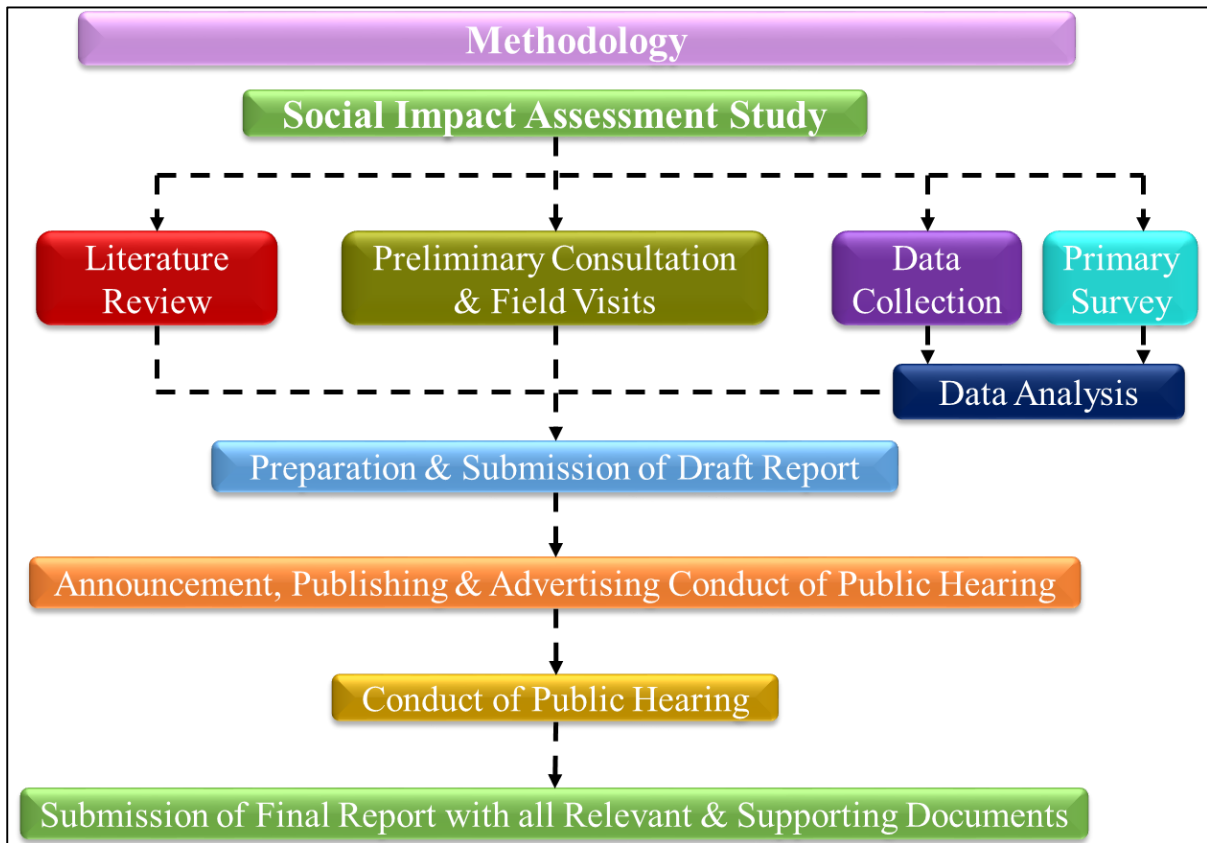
Methodology

Social Impact Assessment Study

Literature Review

Preliminary Consultation & Field Visits

Data Collection

Primary Survey

Data Analysis

Preparation & Submission of Draft Report

Announcement, Publishing & Advertising Conduct of Public Hearing

Conduct of Public Hearing

Submission of Final Report with all Relevant & Supporting Documents